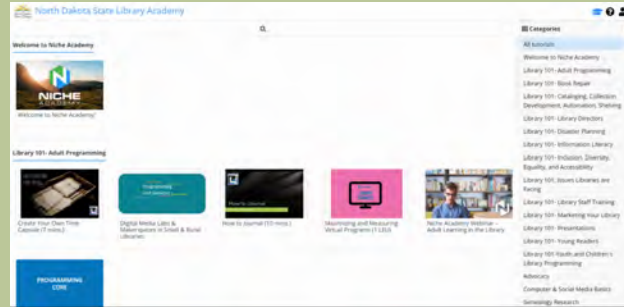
North Dakota State Library Academy

Welcome to Niche Academy

NICHE ACADEMY

Welcome to Niche Academy!

Library 101- Adult Programming

Create Your Own Time Capsule (7 mins.)

Digital Media Labs & Makerspaces in Small & Rural Libraries

How to Journal (10 mins.)

Maximizing and Measuring Virtual Programs (1 LEU)

Niche Academy Webinar – Adult Learning in the Library

PROGRAMMING CORE

Categories

All tutorials

Welcome to Niche Academy

Library 101- Adult Programming

Library 101- Book Repair

Library 101- Cataloging, Collection Development, Automation, Shelving

Library 101- Library Directors

Library 101- Disaster Planning

Library 101- Information Literacy

Library 101- Inclusion, Diversity, Equality, and Accessibility

Library 101- Issues Libraries are Facing

Library 101- Library Staff Training

Library 101- Marketing Your Library

Library 101- Presentations

Library 101- Young Readers

Library 101- Youth and Children's Library Programming

Advocacy

Computer & Social Media Basics

Genealogy Research